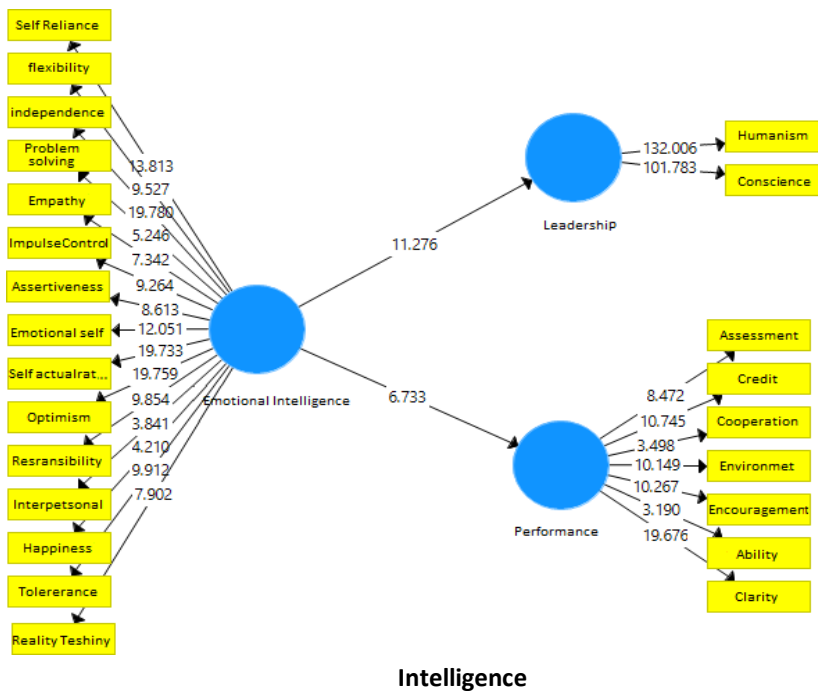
Self Reliance
flexibility
independence
Problem solving
Empathy
ImpulseControl
Assertiveness
Emotional self
Self actualrat...
Optimism
Resransibility
Interpetsonal
Happiness
Tolererance
Reality Teshiny

13.813
9.527
19.780
5.246
7.342
9.264
8.613
12.051
19.733
19.759
9.854
3.841
4.210
9.912
7.902

Emotional Intelligence

11.276

Leadership

132.006
101.783

Humanism
Conscience

6.733

Performance

8.472
10.745
3.498
10.149
10.267
3.190
19.676

Assessment
Credit
Cooperation
Environmet
Encouragement
Ability
Clarity

Intelligence